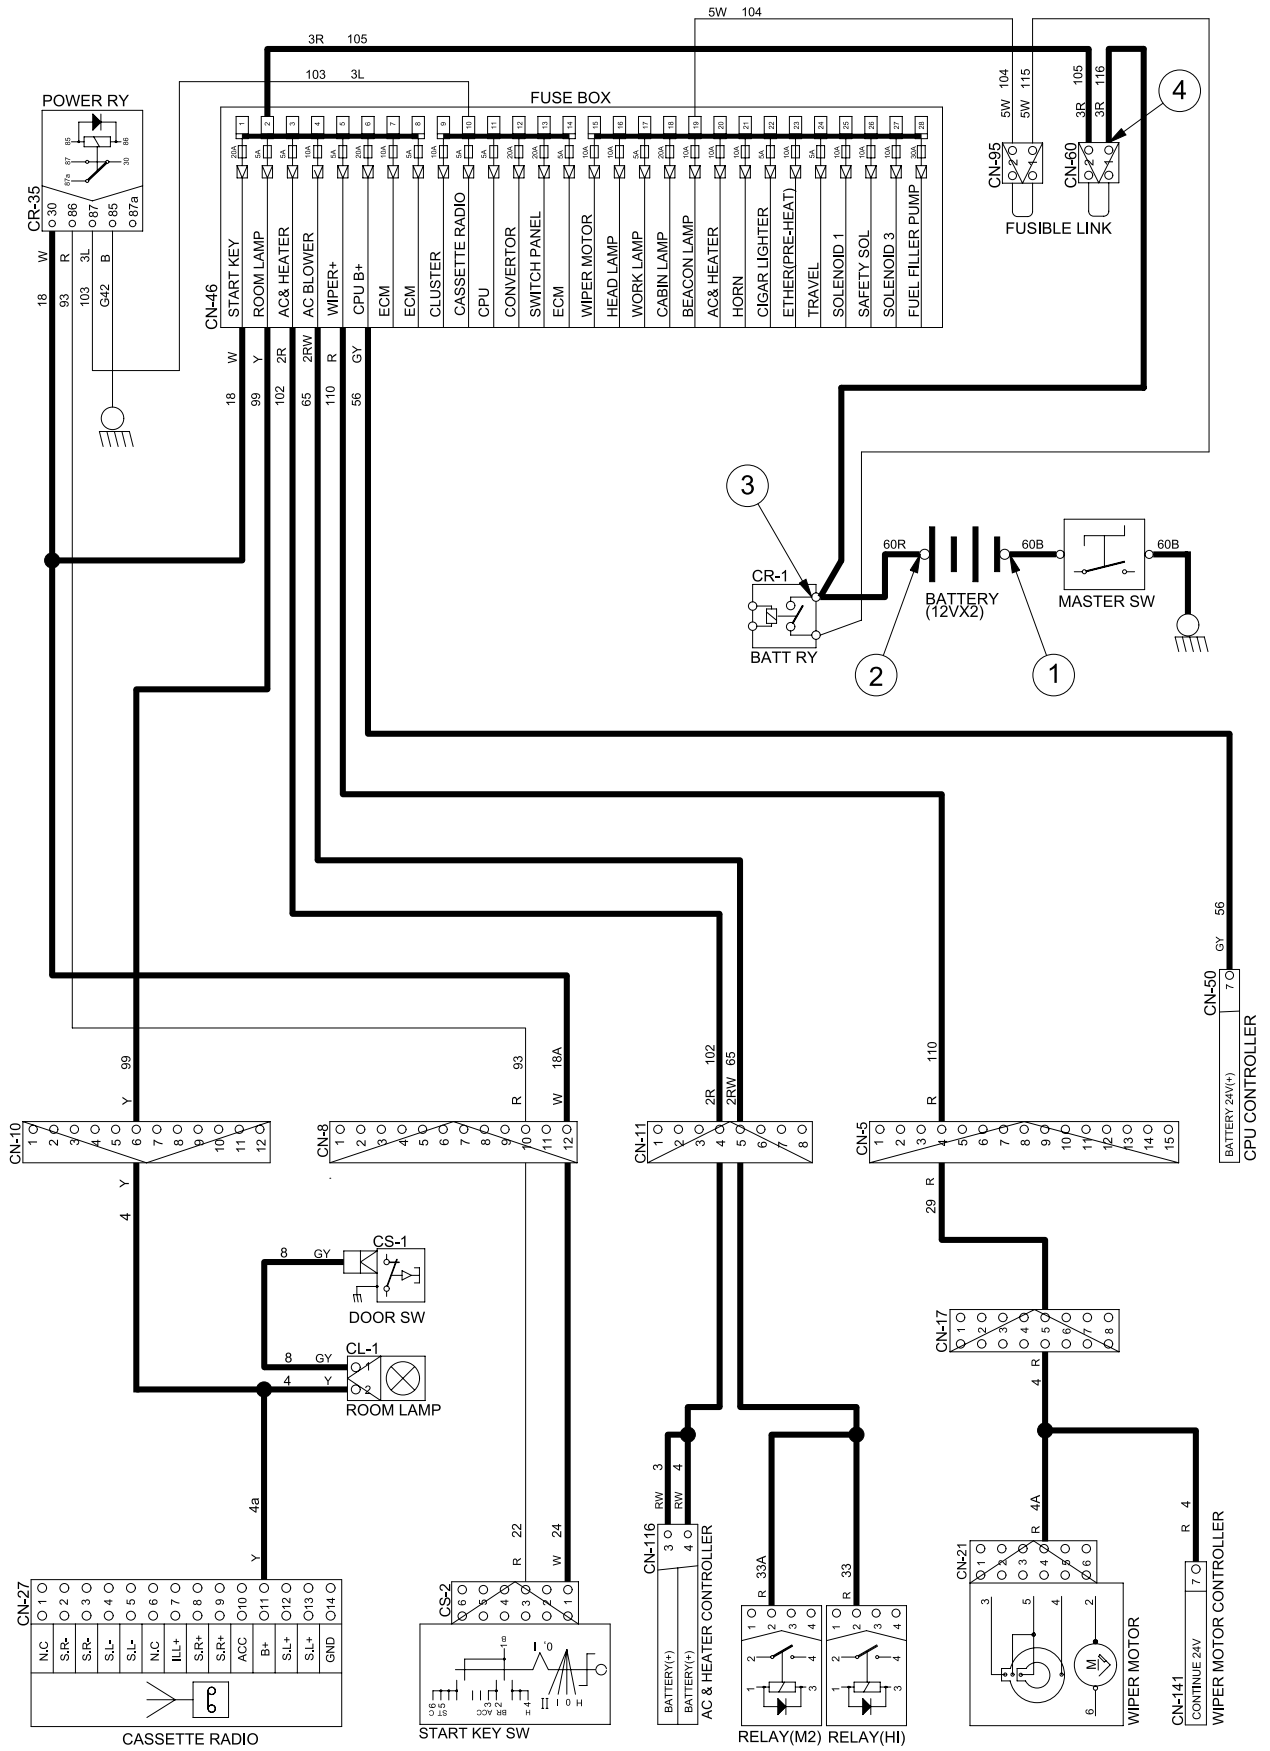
3R 105
5W 104
103 3L
POWER RY
FUSE BOX
CR-35
30 86 87 85 87a
W R 3L B
18 93 103 G42
CN-46
START KEY
ROOM LAMP
AC& HEATER
AC BLOWER
WIPER+
CPU B+
ECM
ECM
CLUSTER
CASSETTE RADIO
CPU
CONVERTOR
SWITCH PANEL
ECM
WIPER MOTOR
HEAD LAMP
WORK LAMP
CABIN LAMP
BEACON LAMP
AC& HEATER
HORN
CIGAR LIGHTER
ETHER(PRE-HEAT)
TRAVEL
SOLENOID 1
SAFETY SOL
SOLENOID 3
FUEL FILLER PUMP
W Y 2R 2RW R GY
18 99 102 65 110 56
5W 104 5W 115 105 3R 116 3R
CN-95
CN-60
FUSIBLE LINK
4
3
CR-1
BATT RY
60R
60B
60B
BATTERY (12VX2)
MASTER SW
2
1
CN-50
56
GY
BATTERY 24V(+)
CPU CONTROLLER
99
Y
93
R
18A
W
102 65
2R 2RW
110
R
CN-10
CN-8
CN-11
CN-5
Y
4
R
29
8 GY
CS-1
DOOR SW
8 GY
CL-1
4 Y
ROOM LAMP
CN-17
4 R
4a
Y
22
R
24
W
3 4
RW RW
CN-116
BATTERY(+)
BATTERY(+)
AC & HEATER CONTROLLER
33A
R
33
R
4A
R
R 4
CN-21
WIPER MOTOR
CN-141
CONTINUE 24V
WIPER MOTOR CONTROLLER
CN-27
N.C S.R- S.R- S.L- S.L- N.C ILL+ S.R+ S.R+ ACC B+ S.L+ S.L+ GND
CASSETTE RADIO
CS-2
START KEY SW
RELAY(M2)
RELAY(HI)